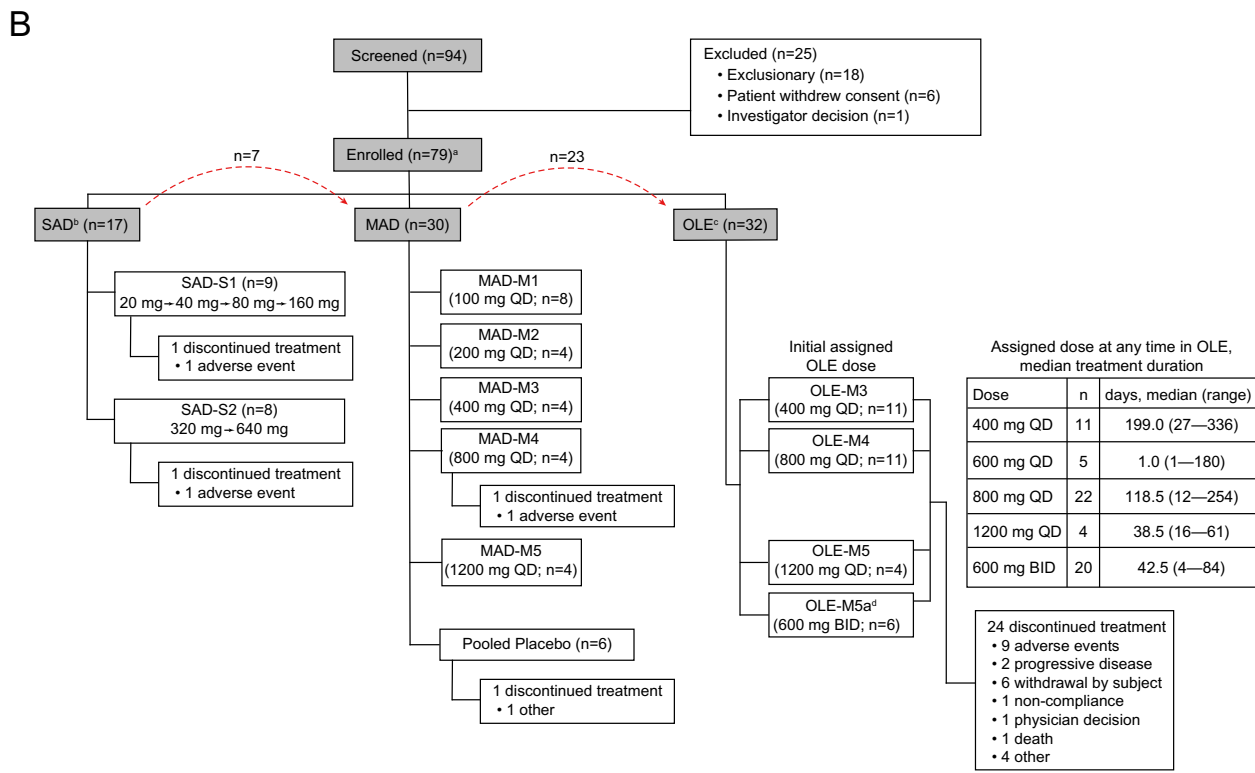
B

Screened (n=94)

Excluded (n=25)
• Exclusionary (n=18)
• Patient withdrew consent (n=6)
• Investigator decision (n=1)

Enrolled (n=79)$^{a}$

n=7

n=23

SAD$^{b}$ (n=17)

MAD (n=30)

OLE$^{c}$ (n=32)

SAD-S1 (n=9)
20 mg→40 mg→80 mg→160 mg

1 discontinued treatment
• 1 adverse event

SAD-S2 (n=8)
320 mg→640 mg

1 discontinued treatment
• 1 adverse event

MAD-M1
(100 mg QD; n=8)

MAD-M2
(200 mg QD; n=4)

MAD-M3
(400 mg QD; n=4)

MAD-M4
(800 mg QD; n=4)

1 discontinued treatment
• 1 adverse event

MAD-M5
(1200 mg QD; n=4)

Pooled Placebo (n=6)

1 discontinued treatment
• 1 other

Initial assigned OLE dose

OLE-M3
(400 mg QD; n=11)

OLE-M4
(800 mg QD; n=11)

OLE-M5
(1200 mg QD; n=4)

OLE-M5a$^{d}$
(600 mg BID; n=6)

Assigned dose at any time in OLE, median treatment duration

| Dose | n | days, median (range) |
|---|---|---|
| 400 mg QD | 11 | 199.0 (27—336) |
| 600 mg QD | 5 | 1.0 (1—180) |
| 800 mg QD | 22 | 118.5 (12—254) |
| 1200 mg QD | 4 | 38.5 (16—61) |
| 600 mg BID | 20 | 42.5 (4—84) |

24 discontinued treatment
• 9 adverse events
• 2 progressive disease
• 6 withdrawal by subject
• 1 non-compliance
• 1 physician decision
• 1 death
• 4 other